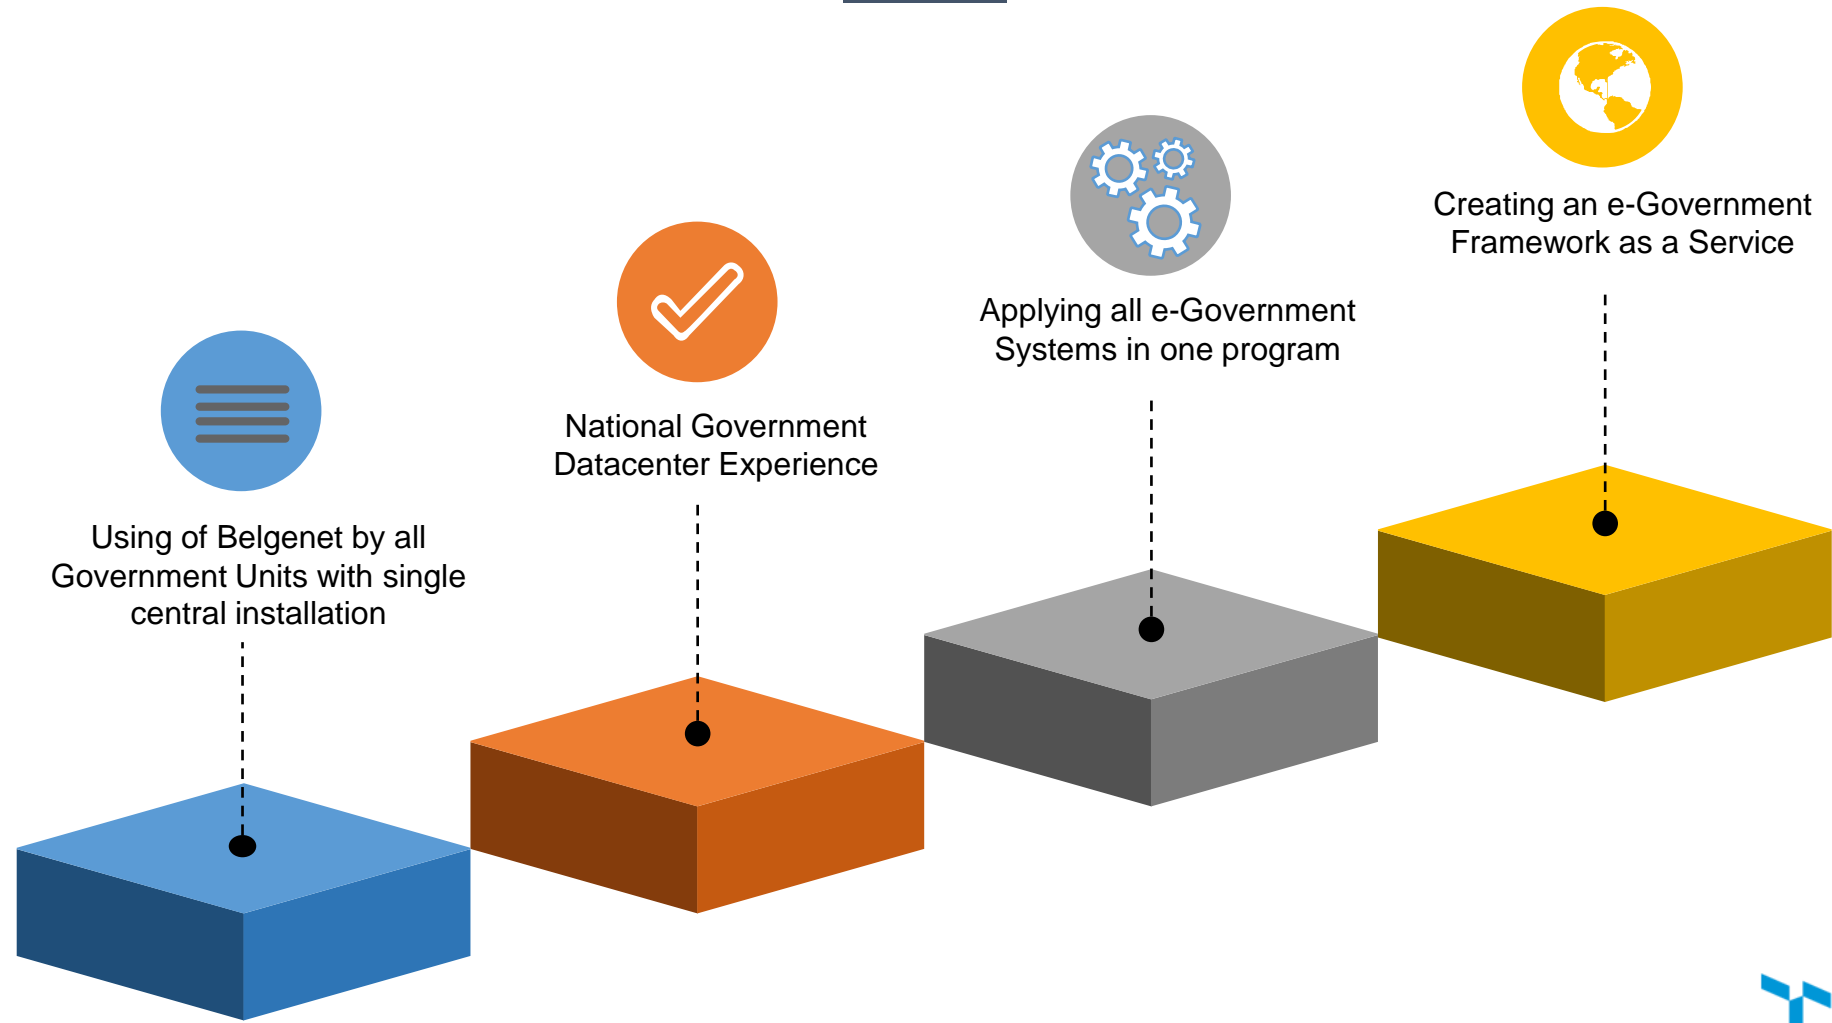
Creating an e-Government Framework as a Service

Applying all e-Government Systems in one program

National Government Datacenter Experience

Using of Belgenet by all Government Units with single central installation